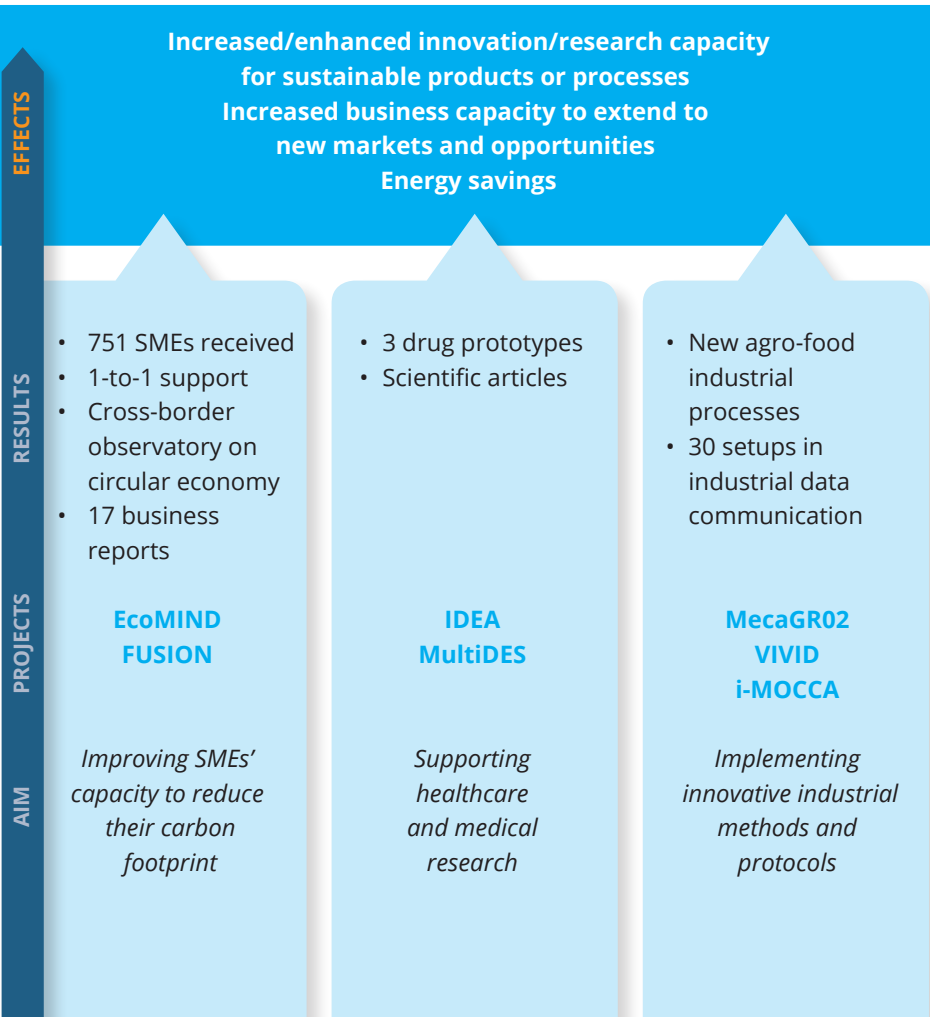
EFFECTS

Increased/enhanced innovation/research capacity for sustainable products or processes
Increased business capacity to extend to new markets and opportunities
Energy savings

RESULTS

- 751 SMEs received
- 1-to-1 support
- Cross-border observatory on circular economy
- 17 business reports

- 3 drug prototypes
- Scientific articles

- New agro-food industrial processes
- 30 setups in industrial data communication

PROJECTS

EcoMIND
FUSION

IDEA
MultiDES

MecaGR02
VIVID
i-MOCCA

AIM

*Improving SMEs' capacity to reduce their carbon footprint*

*Supporting healthcare and medical research*

*Implementing innovative industrial methods and protocols*